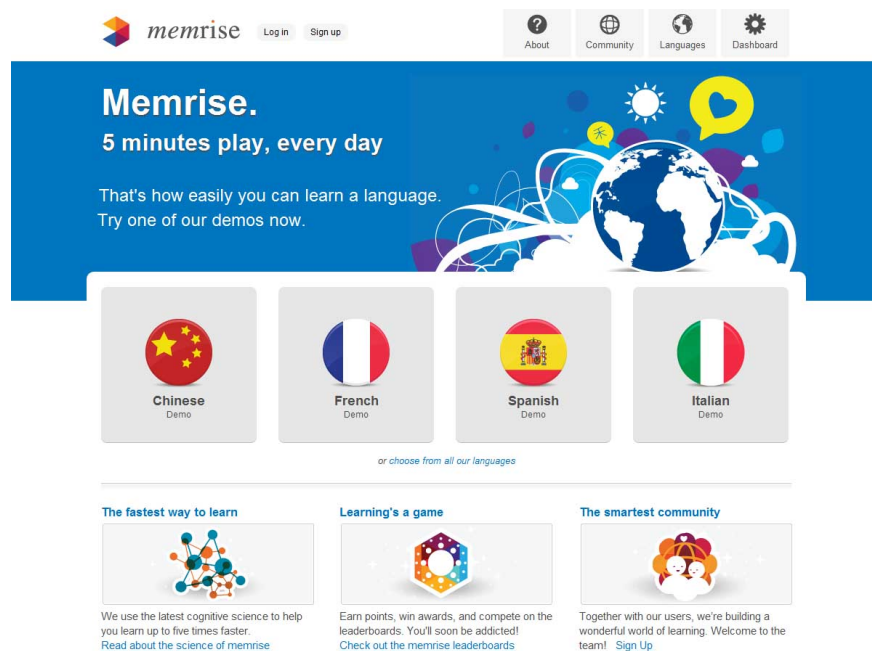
memrise Log in Sign up

About Community Languages Dashboard

Memrise.
5 minutes play, every day

That's how easily you can learn a language. Try one of our demos now.

Chinese
Demo

French
Demo

Spanish
Demo

Italian
Demo

or choose from all our languages

The fastest way to learn

We use the latest cognitive science to help you learn up to five times faster.
Read about the science of memrise

Learning's a game

Earn points, win awards, and compete on the leaderboards. You'll soon be addicted!
Check out the memrise leaderboards

The smartest community

Together with our users, we're building a wonderful world of learning. Welcome to the team! Sign Up